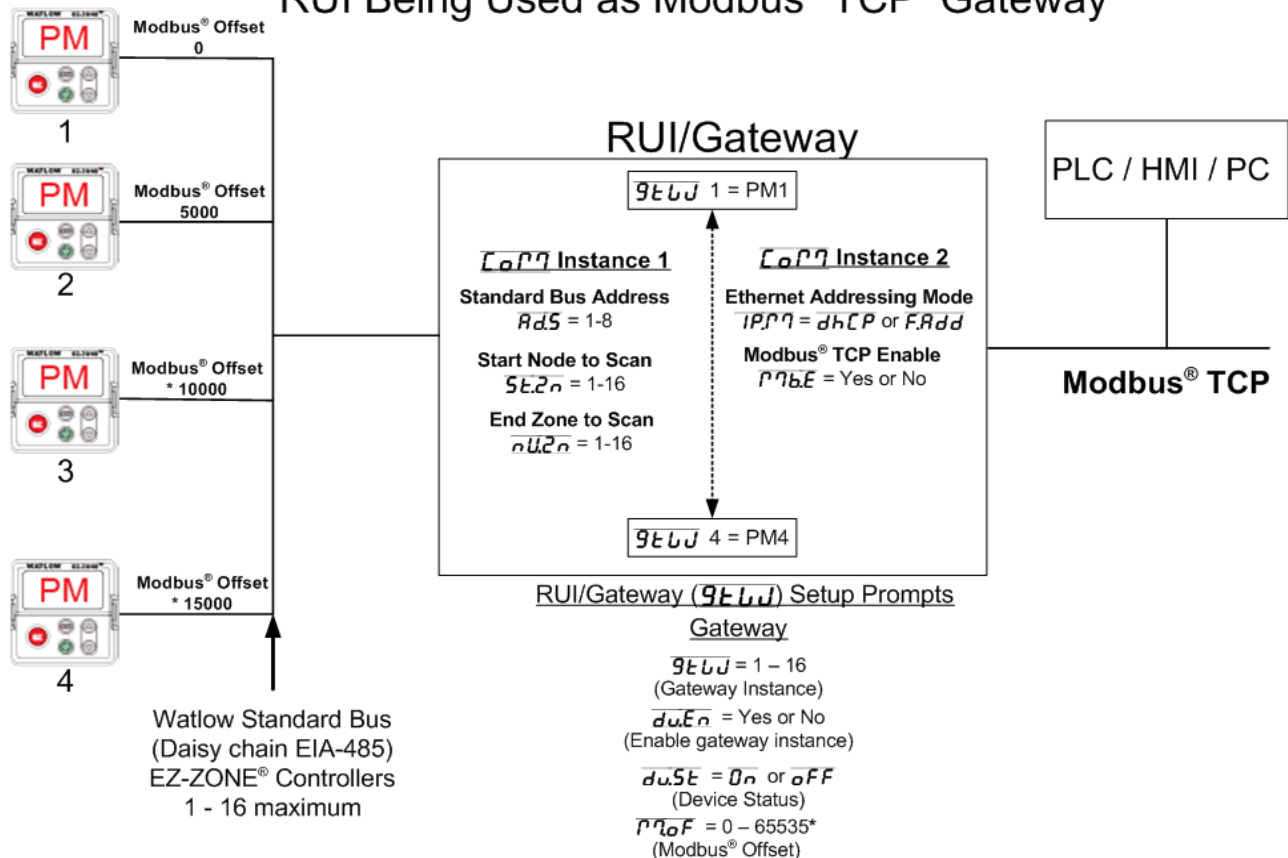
RUI Being Used as Modbus® TCP Gateway

PM
Modbus® Offset
0
1

PM
Modbus® Offset
5000
2

PM
Modbus® Offset
* 10000
3

PM
Modbus® Offset
* 15000
4

Watlow Standard Bus
(Daisy chain EIA-485)
EZ-ZONE® Controllers
1 - 16 maximum

RUI/Gateway

gtw 1 = PM1

Com Instance 1
Standard Bus Address
Ad.S = 1-8
Start Node to Scan
St.Zn = 1-16
End Zone to Scan
nU.Zn = 1-16

Com Instance 2
Ethernet Addressing Mode
IP.m = dhCP or F.Add
Modbus® TCP Enable
mb.E = Yes or No

gtw 4 = PM4

PLC / HMI / PC

Modbus® TCP

RUI/Gateway (gtw) Setup Prompts
Gateway
gtw = 1 – 16
(Gateway Instance)
dv.En = Yes or No
(Enable gateway instance)
dv.St = On or oFF
(Device Status)
moF = 0 – 65535*
(Modbus® Offset)